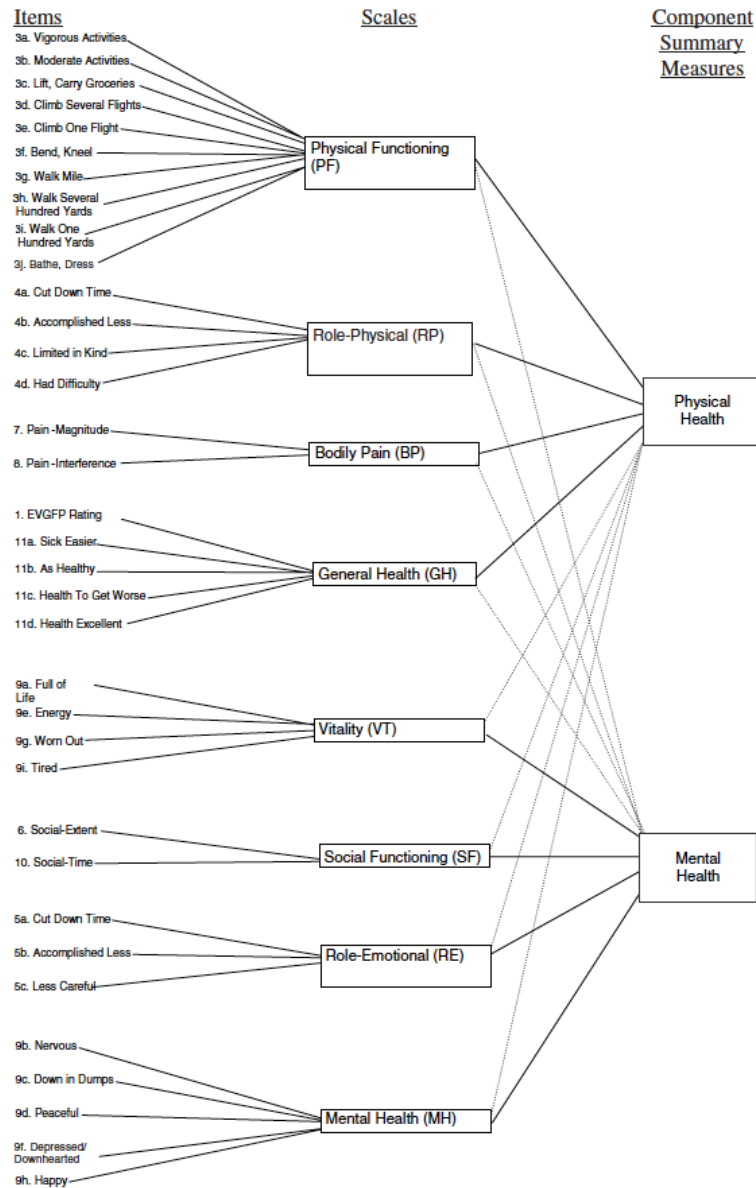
Items

Scales

Component Summary Measures

3a. Vigorous Activities
3b. Moderate Activities
3c. Lift, Carry Groceries
3d. Climb Several Flights
3e. Climb One Flight
3f. Bend, Kneel
3g. Walk Mile
3h. Walk Several Hundred Yards
3i. Walk One Hundred Yards
3j. Bathe, Dress

Physical Functioning (PF)

4a. Cut Down Time
4b. Accomplished Less
4c. Limited in Kind
4d. Had Difficulty

Role-Physical (RP)

Physical Health

7. Pain -Magnitude
8. Pain -Interference

Bodily Pain (BP)

1. EVGFP Rating
11a. Sick Easier
11b. As Healthy
11c. Health To Get Worse
11d. Health Excellent

General Health (GH)

9a. Full of Life
9e. Energy
9g. Worn Out
9i. Tired

Vitality (VT)

6. Social-Extent
10. Social-Time

Social Functioning (SF)

Mental Health

5a. Cut Down Time
5b. Accomplished Less
5c. Less Careful

Role-Emotional (RE)

9b. Nervous
9c. Down in Dumps
9d. Peaceful
9f. Depressed/ Downhearted
9h. Happy

Mental Health (MH)